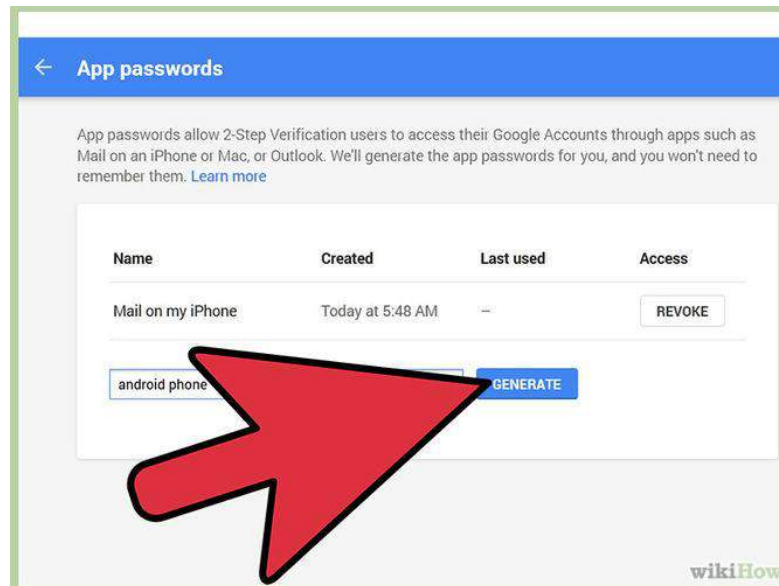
← App passwords

App passwords allow 2-Step Verification users to access their Google Accounts through apps such as Mail on an iPhone or Mac, or Outlook. We'll generate the app passwords for you, and you won't need to remember them. Learn more

| Name | Created | Last used | Access |
|---|---|---|---|
| Mail on my iPhone | Today at 5:48 AM | – | REVOKE |

android phone

GENERATE

wikiHow